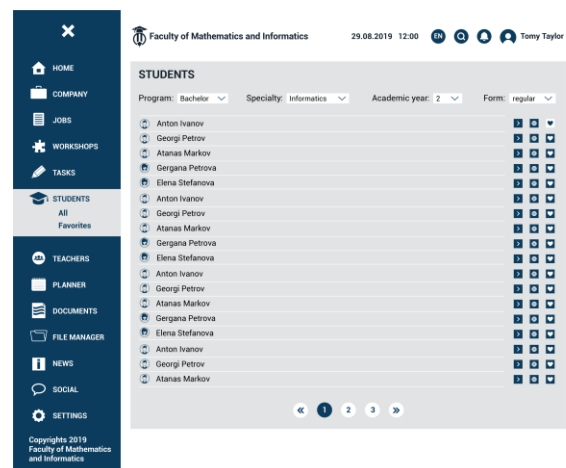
HOME
COMPANY
JOBS
WORKSHOPS
TASKS
STUDENTS
All
Favorites
TEACHERS
PLANNER
DOCUMENTS
FILE MANAGER
NEWS
SOCIAL
SETTINGS
Copyrights 2019 Faculty of Mathematics and Informatics

Faculty of Mathematics and Informatics
29.08.2019 12:00
EN
Tomy Taylor

STUDENTS

Program: Bachelor
Specialty: Informatics
Academic year: 2
Form: regular

Anton Ivanov
Georgi Petrov
Atanas Markov
Gergana Petrova
Elena Stefanova
Anton Ivanov
Georgi Petrov
Atanas Markov
Gergana Petrova
Elena Stefanova
Anton Ivanov
Georgi Petrov
Atanas Markov
Gergana Petrova
Elena Stefanova
Anton Ivanov
Georgi Petrov
Atanas Markov

« 1 2 3 »